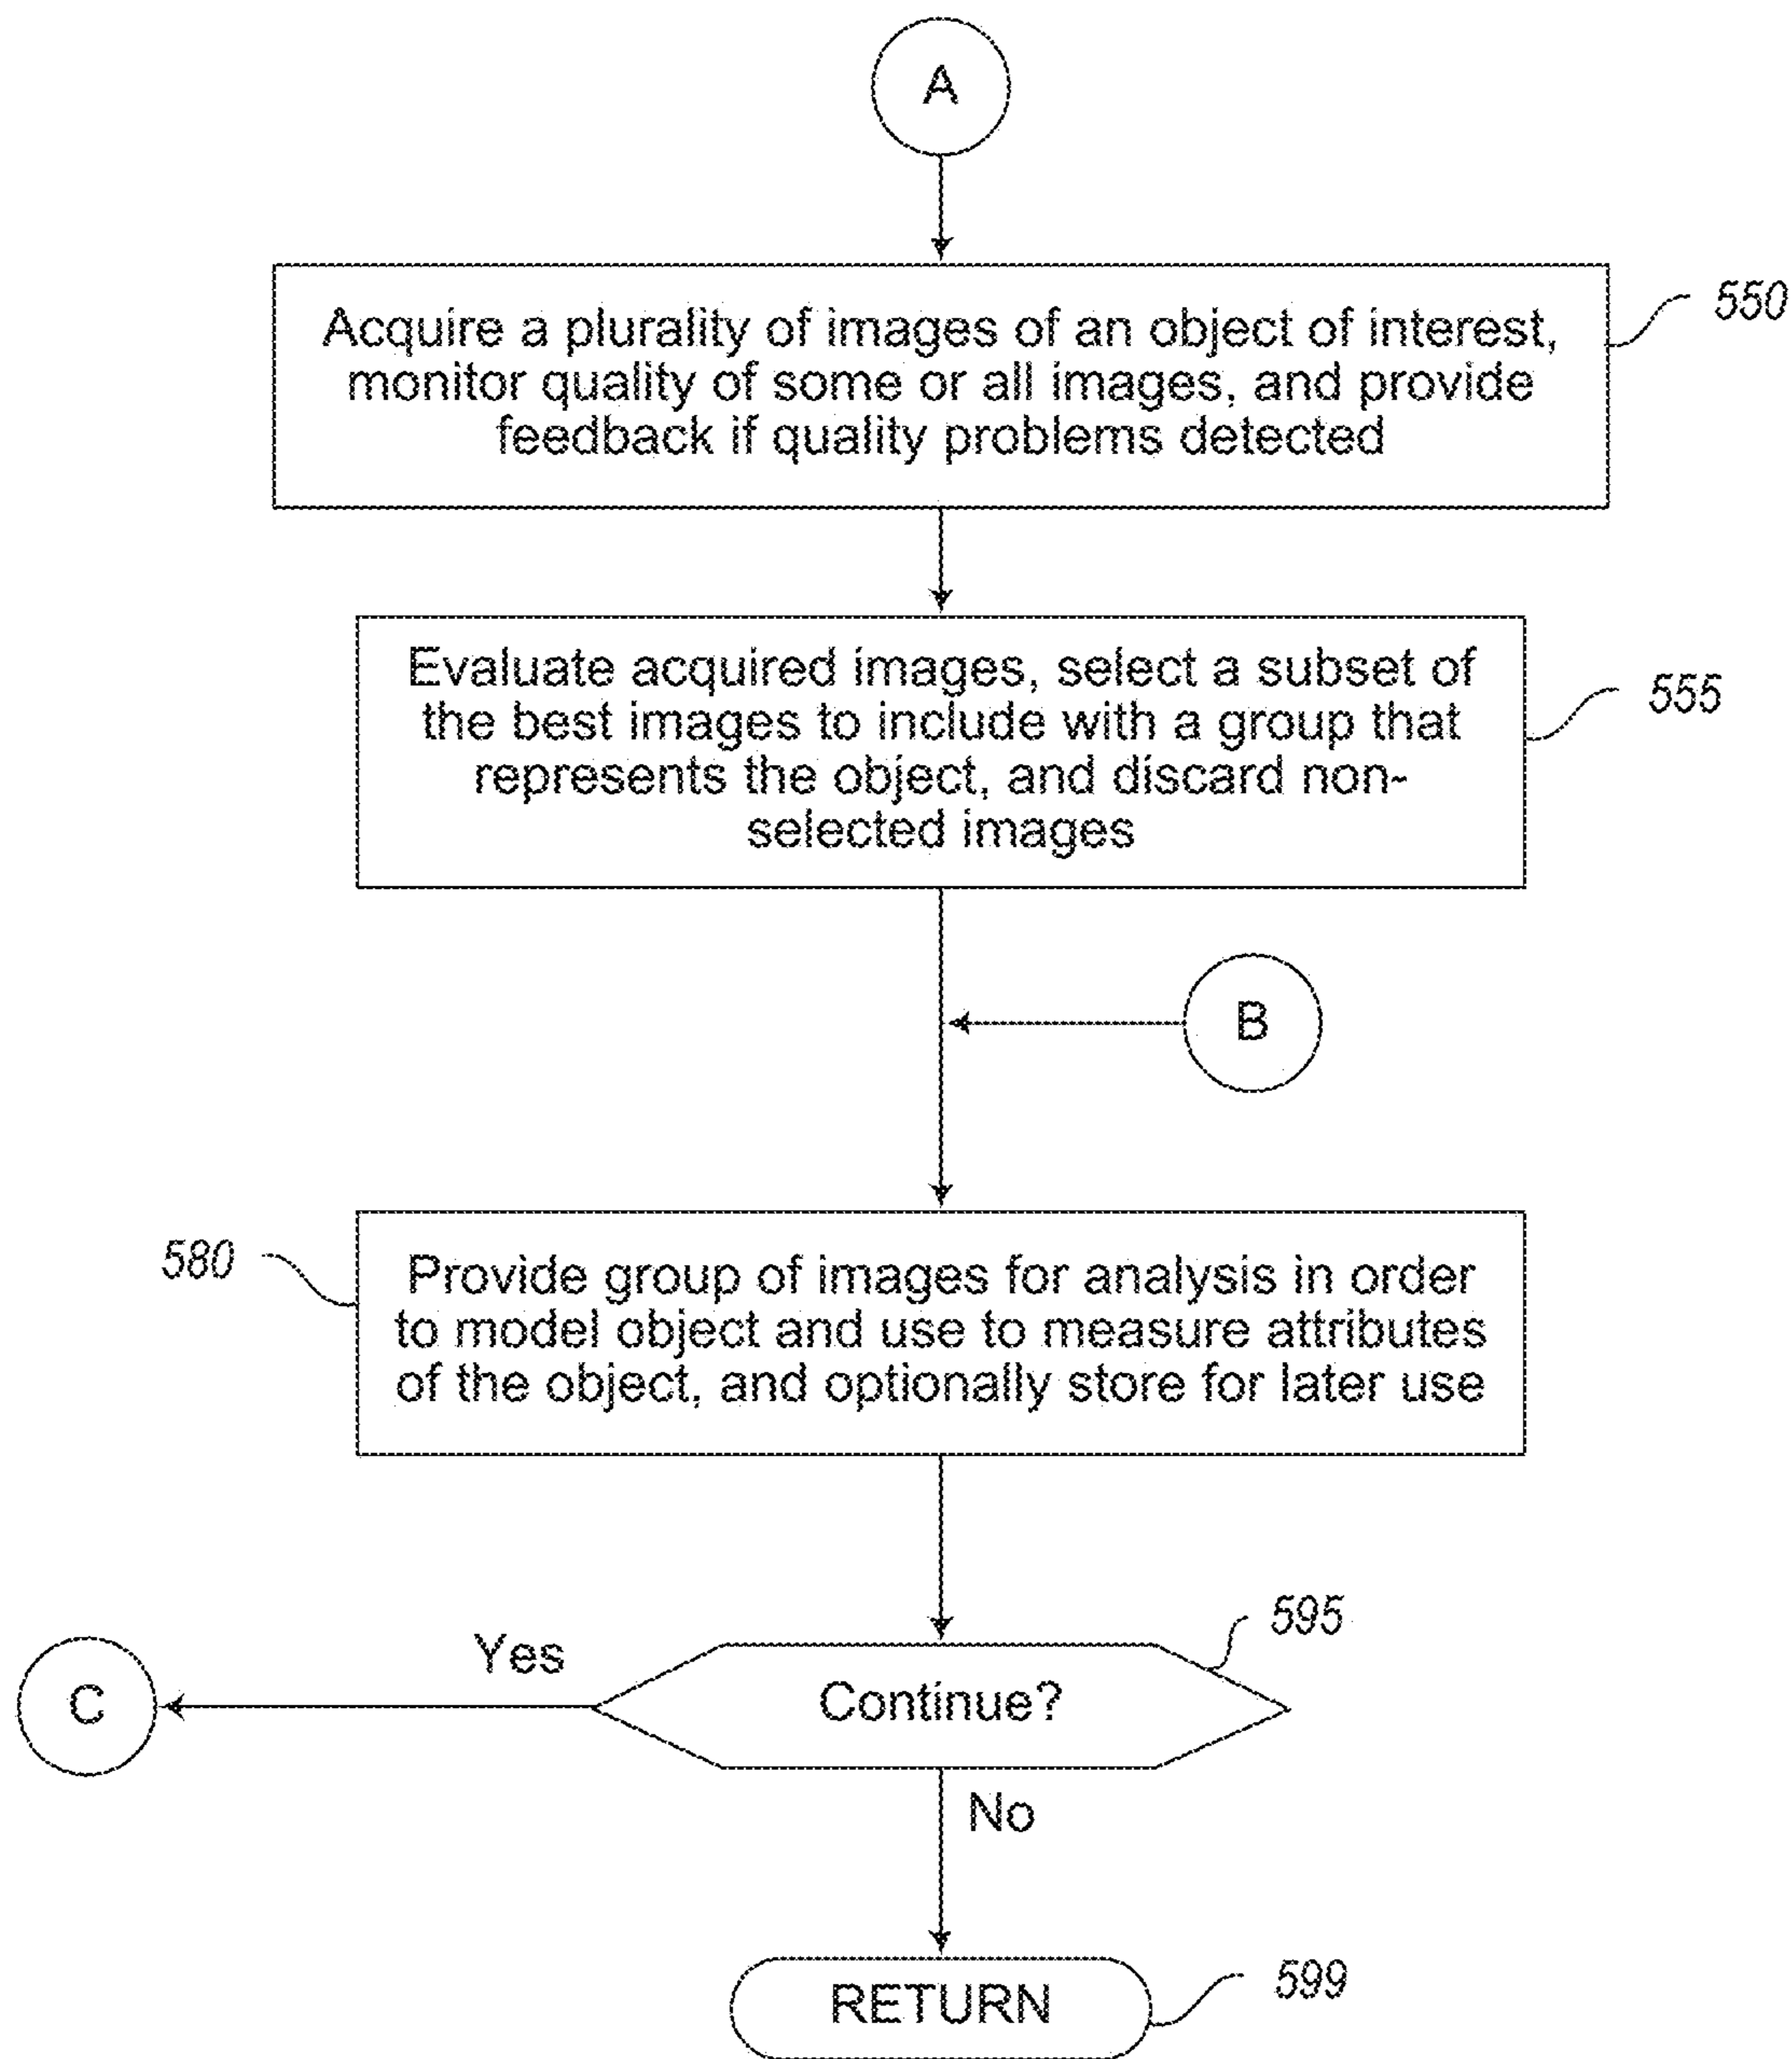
A

Acquire a plurality of images of an object of interest, monitor quality of some or all images, and provide feedback if quality problems detected

550

Evaluate acquired images, select a subset of the best images to include with a group that represents the object, and discard non-selected images

555

B

580

Provide group of images for analysis in order to model object and use to measure attributes of the object, and optionally store for later use

595

Yes

C

Continue?

No

RETURN

599